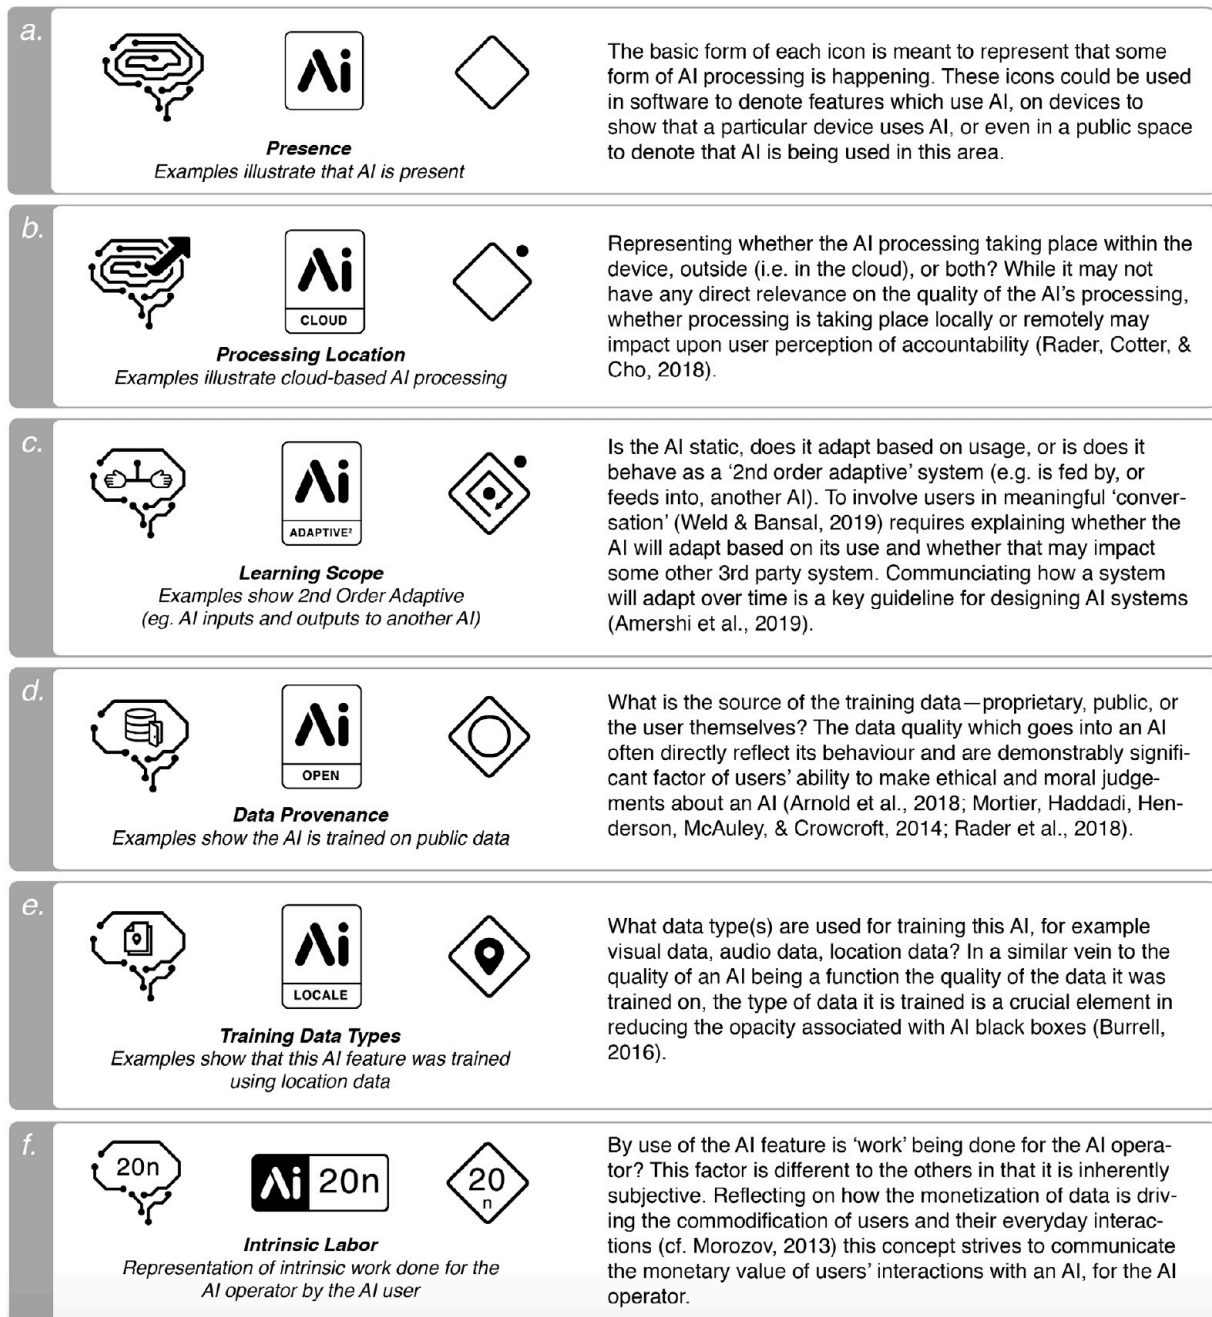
a.

Ai

Presence
Examples illustrate that AI is present

The basic form of each icon is meant to represent that some form of AI processing is happening. These icons could be used in software to denote features which use AI, on devices to show that a particular device uses AI, or even in a public space to denote that AI is being used in this area.

b.

Ai
CLOUD

Processing Location
Examples illustrate cloud-based AI processing

Representing whether the AI processing taking place within the device, outside (i.e. in the cloud), or both? While it may not have any direct relevance on the quality of the AI's processing, whether processing is taking place locally or remotely may impact upon user perception of accountability (Rader, Cotter, & Cho, 2018).

c.

Ai
ADAPTIVE²

Learning Scope
Examples show 2nd Order Adaptive
(eg. AI inputs and outputs to another AI)

Is the AI static, does it adapt based on usage, or is does it behave as a '2nd order adaptive' system (e.g. is fed by, or feeds into, another AI). To involve users in meaningful 'conversation' (Weld & Bansal, 2019) requires explaining whether the AI will adapt based on its use and whether that may impact some other 3rd party system. Communciating how a system will adapt over time is a key guideline for designing AI systems (Amershi et al., 2019).

d.

Ai
OPEN

Data Provenance
Examples show the AI is trained on public data

What is the source of the training data—proprietary, public, or the user themselves? The data quality which goes into an AI often directly reflect its behaviour and are demonstrably significant factor of users' ability to make ethical and moral judgements about an AI (Arnold et al., 2018; Mortier, Haddadi, Henderson, McAuley, & Crowcroft, 2014; Rader et al., 2018).

e.

Ai
LOCALE

Training Data Types
Examples show that this AI feature was trained using location data

What data type(s) are used for training this AI, for example visual data, audio data, location data? In a similar vein to the quality of an AI being a function the quality of the data it was trained on, the type of data it is trained is a crucial element in reducing the opacity associated with AI black boxes (Burrell, 2016).

f.

20n

Ai 20n

20
n

Intrinsic Labor
Representation of intrinsic work done for the AI operator by the AI user

By use of the AI feature is 'work' being done for the AI operator? This factor is different to the others in that it is inherently subjective. Reflecting on how the monetization of data is driving the commodification of users and their everyday interactions (cf. Morozov, 2013) this concept strives to communicate the monetary value of users' interactions with an AI, for the AI operator.